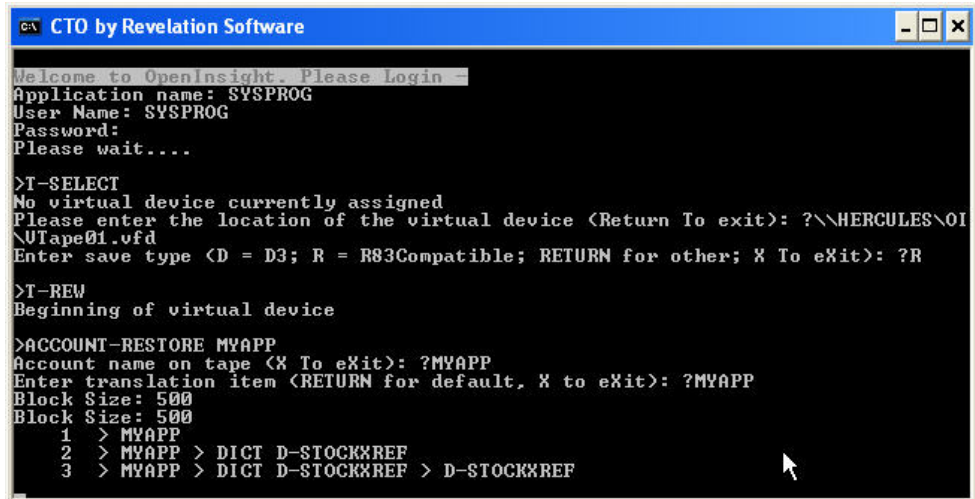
CTO by Revelation Software

Welcome to OpenInsight. Please Login -
Application name: SYSPROG
User Name: SYSPROG
Password:
Please wait....

>T-SELECT
No virtual device currently assigned
Please enter the location of the virtual device (Return To exit): ?\\HERCULES\OI\VTape01.vfd
Enter save type (D = D3; R = R83Compatible; RETURN for other; X To eXit): ?R

>T-REW
Beginning of virtual device

>ACCOUNT-RESTORE MYAPP
Account name on tape (X To eXit): ?MYAPP
Enter translation item (RETURN for default, X to eXit): ?MYAPP
Block Size: 500
Block Size: 500
1 > MYAPP
2 > MYAPP > DICT D-STOCKXREF
3 > MYAPP > DICT D-STOCKXREF > D-STOCKXREF